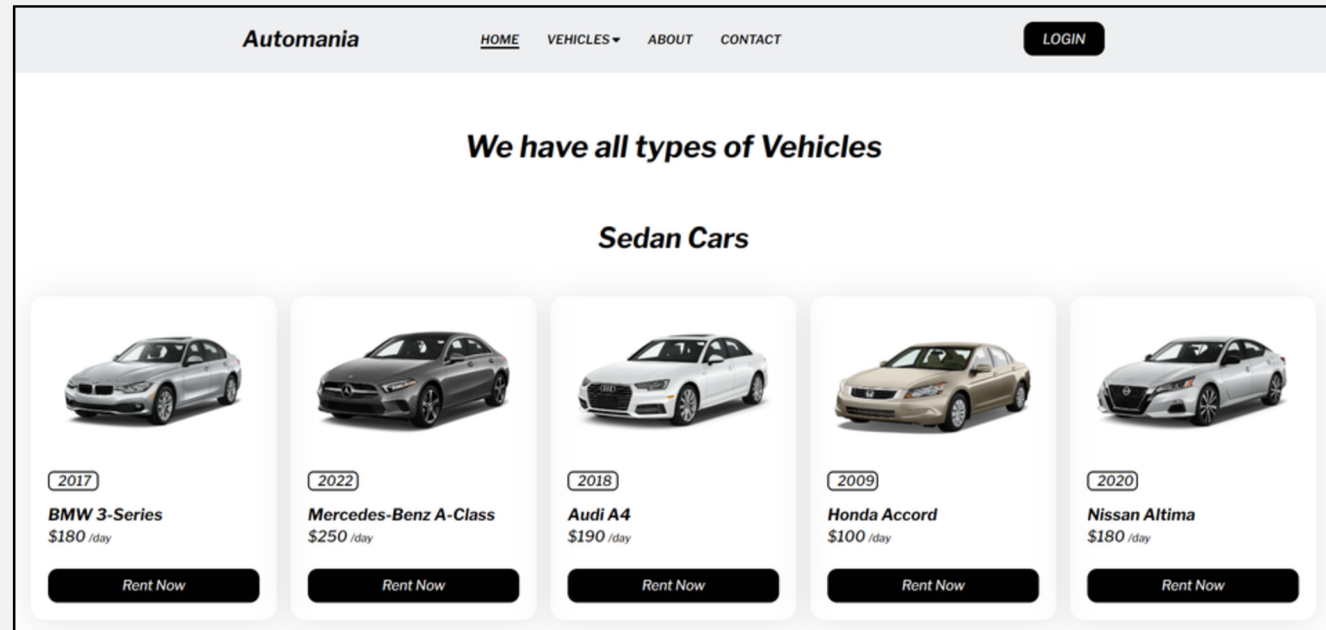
Automania

HOME VEHICLES ▾ ABOUT CONTACT

LOGIN

We have all types of Vehicles

Sedan Cars

2017
BMW 3-Series
$180 /day
Rent Now

2022
Mercedes-Benz A-Class
$250 /day
Rent Now

2018
Audi A4
$190 /day
Rent Now

2009
Honda Accord
$100 /day
Rent Now

2020
Nissan Altima
$180 /day
Rent Now